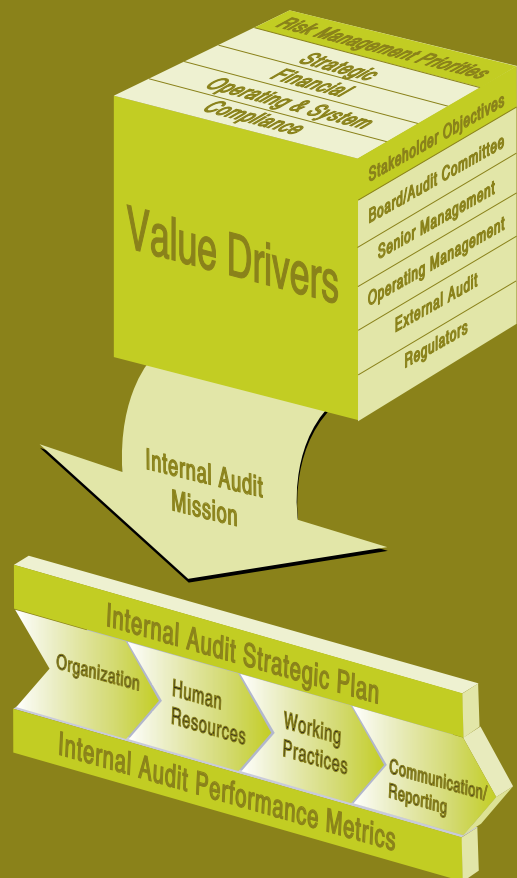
Risk Management Priorities
Strategic
Financial
Operating & System
Compliance

Value Drivers

Stakeholder Objectives
Board/Audit Committee
Senior Management
Operating Management
External Audit
Regulators

Internal Audit Mission

Internal Audit Strategic Plan

Organization
Human Resources
Working Practices
Communication/ Reporting

Internal Audit Performance Metrics